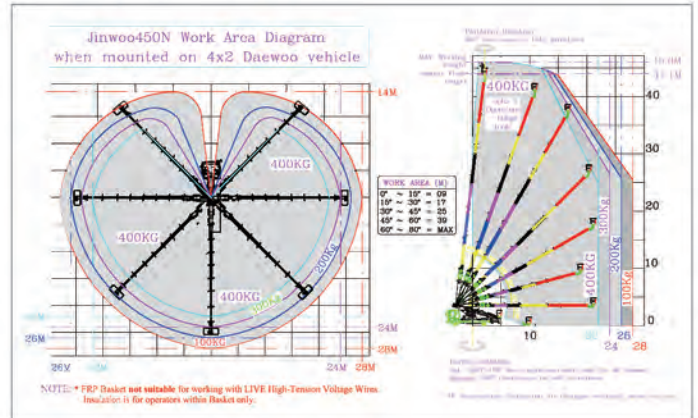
Jinwoo450N Work Area Diagram
when mounted on 4x2 Daewoo vehicle

14M

400KG

400KG

200KG

400KG

300KG

100KG

WORK AREA (M)
0° ~ 10° = 09
10° ~ 30° = 17
30° ~ 45° = 25
45° ~ 60° = 39
60° ~ 80° = MAX

26M

24M

28M

26M

24M

28M

NOTE: * FRP Basket not suitable for working with LIVE High-Tension Voltage Wires.
Insulation is for operators within Basket only.

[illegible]

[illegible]

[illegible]

400KG

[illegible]

45M

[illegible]

40

30

20

10

0

300kg

400KG

100Kg

10

24

26

28

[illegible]